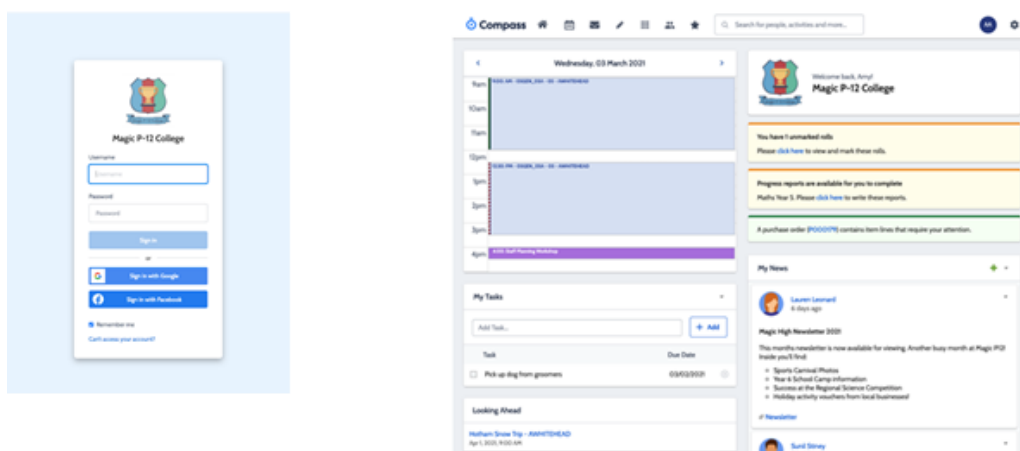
Magic P-12 College

Username

Username

Password

Password

Sign in

or

Sign in with Google

Sign in with Facebook

Remember me

Can't access your account?

Compass

Search for people, activities and more...

AR

Wednesday, 03 March 2021

9am

10am

11am

12pm

1pm

2pm

3pm

4pm

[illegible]

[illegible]

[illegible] Staff Planning Workshop

Welcome back, Amy!

Magic P-12 College

You have 1 unmarked rolls

Please click here to view and mark these rolls.

Progress reports are available for you to complete

Maths Year 5. Please click here to write these reports.

A purchase order (PO00179) contains item lines that require your attention.

My News

Lauren Leonard

6 days ago

Magic High Newsletter 2021!

This months newsletter is now available for viewing. Another busy month at Magic P12! Inside you'll find:

Sports Carnival Photos

Year 6 School Camp information

Success at the Regional Science Competition

Holiday activity vouchers from local businesses!

Newsletter

Sunil Stiney

My Tasks

Add Task...

+ Add

Task

Due Date

Pick up dog from groomers

03/02/2021

Looking Ahead

Hotham Snow Trip - AWHITEHEAD

Apr 1, 2021, 9:00 AM